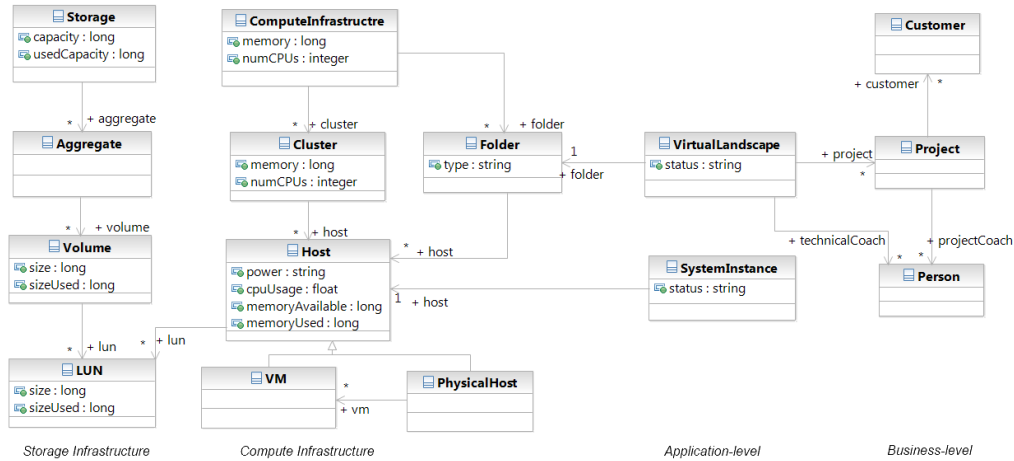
Storage
capacity : long
usedCapacity : long

* + aggregate

Aggregate

* + volume

Volume
size : long
sizeUsed : long

+ lun

LUN
size : long
sizeUsed : long

ComputeInfrastructre
memory : long
numCPUs : integer

* + cluster

Cluster
memory : long
numCPUs : integer

* + host

Host
power : string
cpuUsage : float
memoryAvailable : long
memoryUsed : long

* + lun

VM

* + vm

PhysicalHost

* + folder

Folder
type : string

1 + folder

* + host

VirtualLandscape
status : string

+ project *

+ technicalCoach

SystemInstance
status : string

1 + host

Customer

+ customer *

Project

+ projectCoach

* * Person

Storage Infrastructure

Compute Infrastructure

Application-level

Business-level